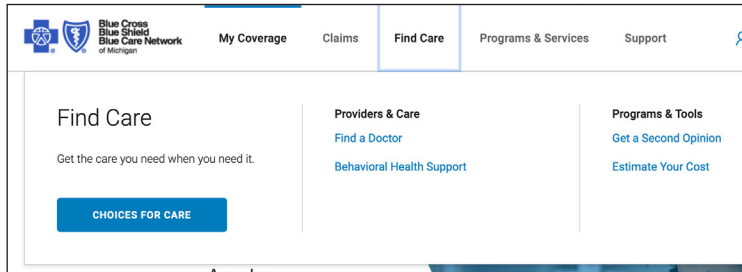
Blue Cross Blue Shield Blue Care Network of Michigan

My Coverage Claims Find Care Programs & Services Support

Find Care

Get the care you need when you need it.

CHOICES FOR CARE

Providers & Care

Find a Doctor

Behavioral Health Support

Programs & Tools

Get a Second Opinion

Estimate Your Cost